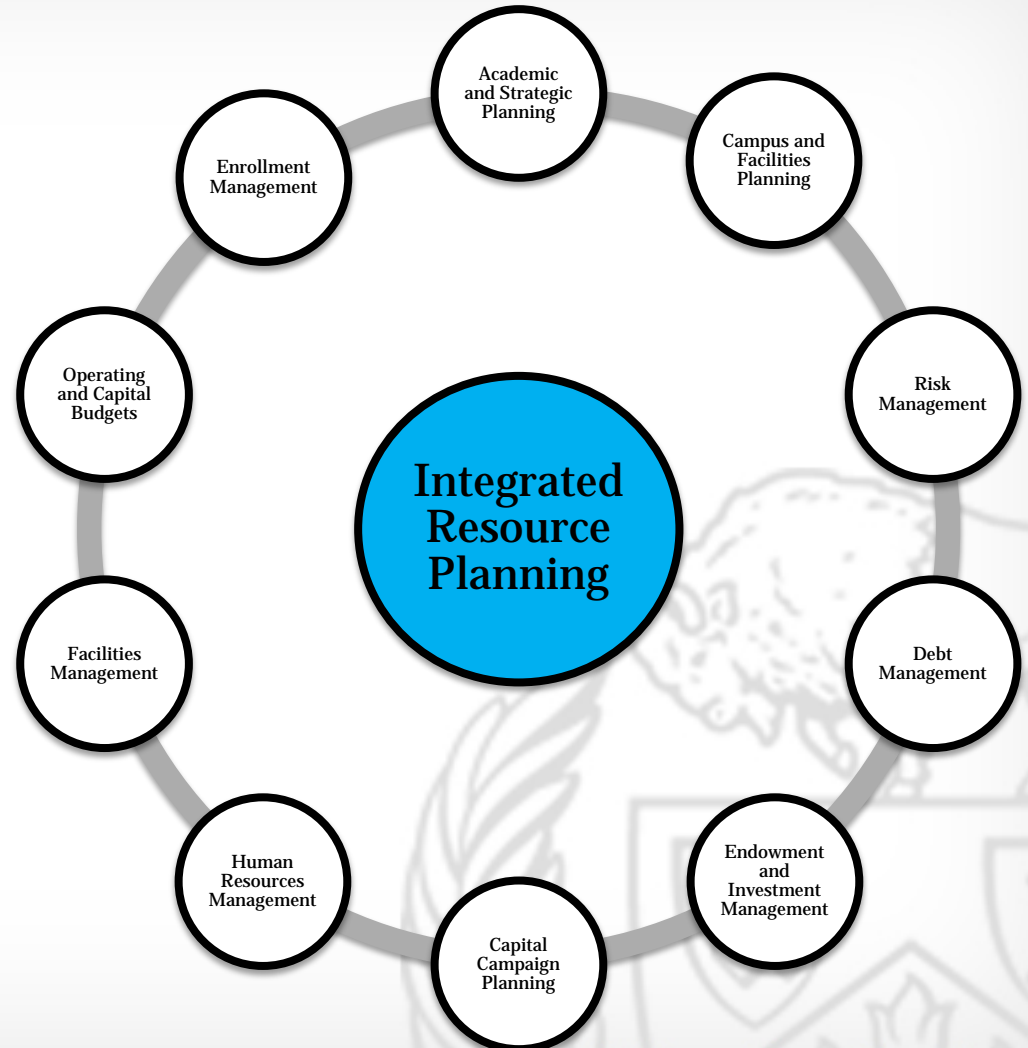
Integrated Resource Planning

Academic and Strategic Planning

Campus and Facilities Planning

Risk Management

Debt Management

Endowment and Investment Management

Capital Campaign Planning

Human Resources Management

Facilities Management

Operating and Capital Budgets

Enrollment Management